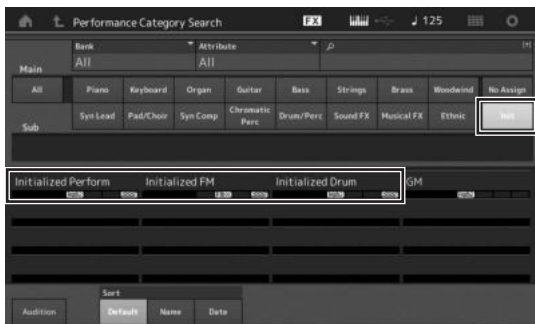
Performance Category Search

FX

♩ 125

Bank
All

Attribute
All

Main

All

Piano
Keyboard
Organ
Guitar
Bass
Strings
Brass
Woodwind
No Assign

Sub

Syn Lead
Pad/Choir
Syn Comp
Chromatic Perc
Drum/Perc
Sound FX
Musical FX
Ethnic
Init

Initialized Perform
Initialized FM
Initialized Drum
GM

Audition

Sort
Default
Name
Date